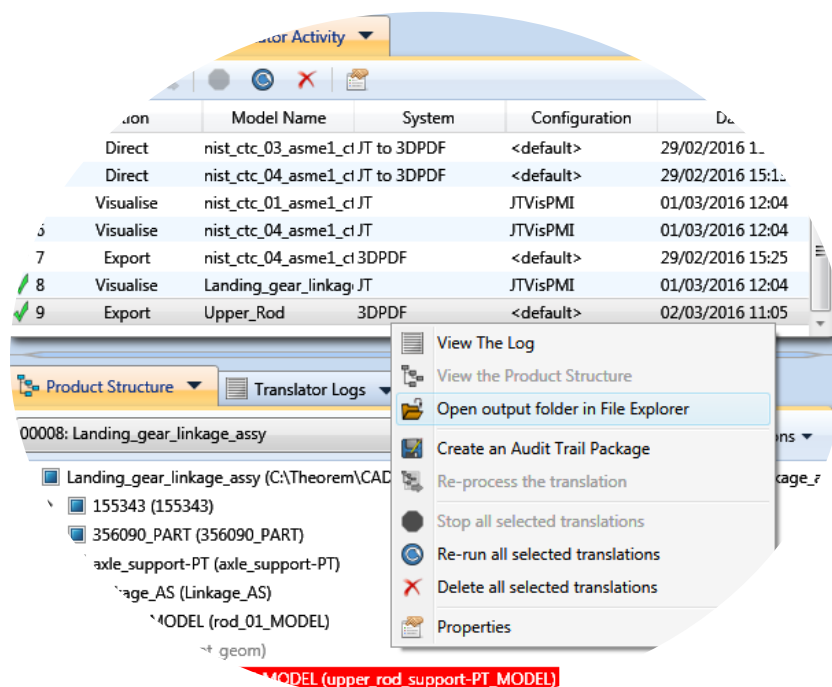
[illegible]ator Activity

| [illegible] | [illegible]tion | Model Name | System | Configuration | Da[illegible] |
|---|---|---|---|---|---|
| | Direct | nist_ctc_03_asme1_ct | JT to 3DPDF | <default> | 29/02/2016 1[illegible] |
| | Direct | nist_ctc_04_asme1_ct | JT to 3DPDF | <default> | 29/02/2016 15:1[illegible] |
| | Visualise | nist_ctc_01_asme1_ct | JT | JTVisPMI | 01/03/2016 12:04 |
| 6 | Visualise | nist_ctc_04_asme1_ct | JT | JTVisPMI | 01/03/2016 12:04 |
| 7 | Export | nist_ctc_04_asme1_ct | 3DPDF | <default> | 29/02/2016 15:25 |
| 8 | Visualise | Landing_gear_linkage | JT | JTVisPMI | 01/03/2016 12:04 |
| 9 | Export | Upper_Rod | 3DPDF | <default> | 02/03/2016 11:05 |

Product Structure
Translator Logs

00008: Landing_gear_linkage_assy
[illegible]ons
Landing_gear_linkage_assy (C:\Theorem\CAD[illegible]
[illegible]kage_a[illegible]
155343 (155343)
356090_PART (356090_PART)
axle_support-PT (axle_support-PT)
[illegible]age_AS (Linkage_AS)
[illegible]MODEL (rod_01_MODEL)
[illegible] geom)
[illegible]MODEL (upper_rod_support-PT_MODEL)

View The Log
View the Product Structure
Open output folder in File Explorer
Create an Audit Trail Package
Re-process the translation
Stop all selected translations
Re-run all selected translations
Delete all selected translations
Properties